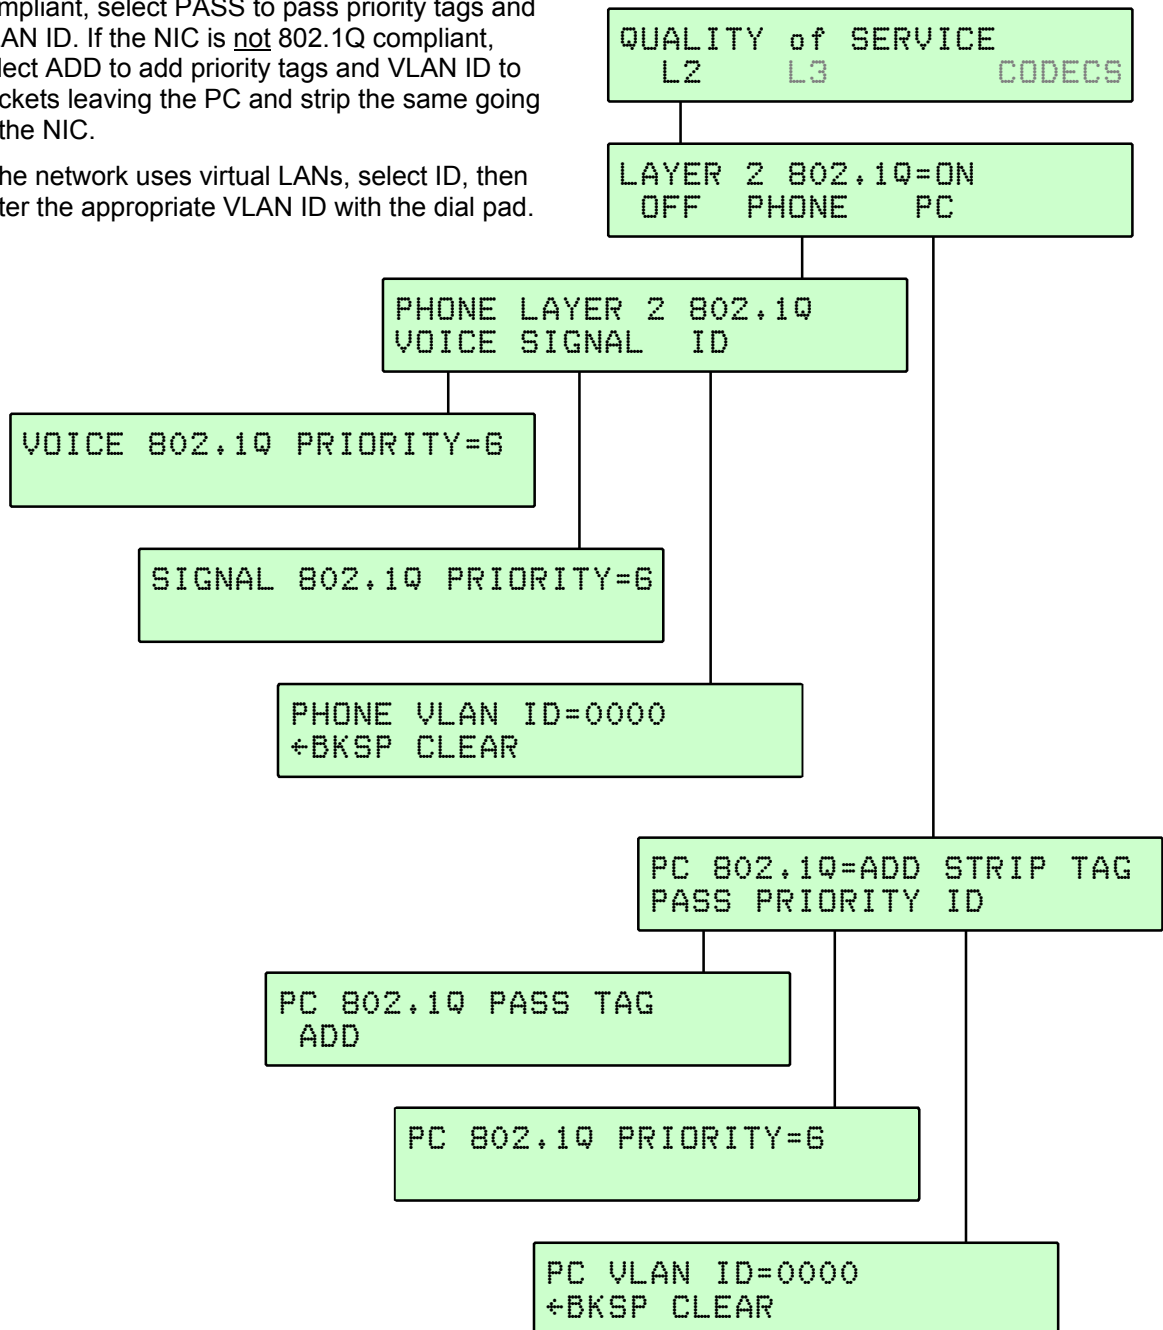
mpliant, select PASS to pass priority tags and AN ID. If the NIC is not 802.1Q compliant, lect ADD to add priority tags and VLAN ID to ckets leaving the PC and strip the same going the NIC.

he network uses virtual LANs, select ID, then ter the appropriate VLAN ID with the dial pad.

QUALITY of SERVICE
L2 L3 CODECS

LAYER 2 802.1Q=ON
OFF PHONE PC

PHONE LAYER 2 802.1Q
VOICE SIGNAL ID

VOICE 802.1Q PRIORITY=6

SIGNAL 802.1Q PRIORITY=6

PHONE VLAN ID=0000
←BKSP CLEAR

PC 802.1Q=ADD STRIP TAG
PASS PRIORITY ID

PC 802.1Q PASS TAG
ADD

PC 802.1Q PRIORITY=6

PC VLAN ID=0000
←BKSP CLEAR